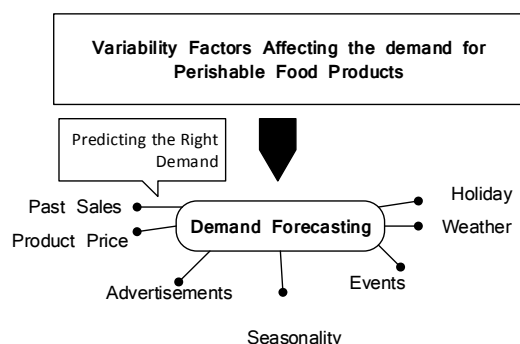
Variability Factors Affecting the demand for Perishable Food Products

Predicting the Right Demand

Past Sales

Product Price

Demand Forecasting

Holiday

Weather

Events

Advertisements

Seasonality